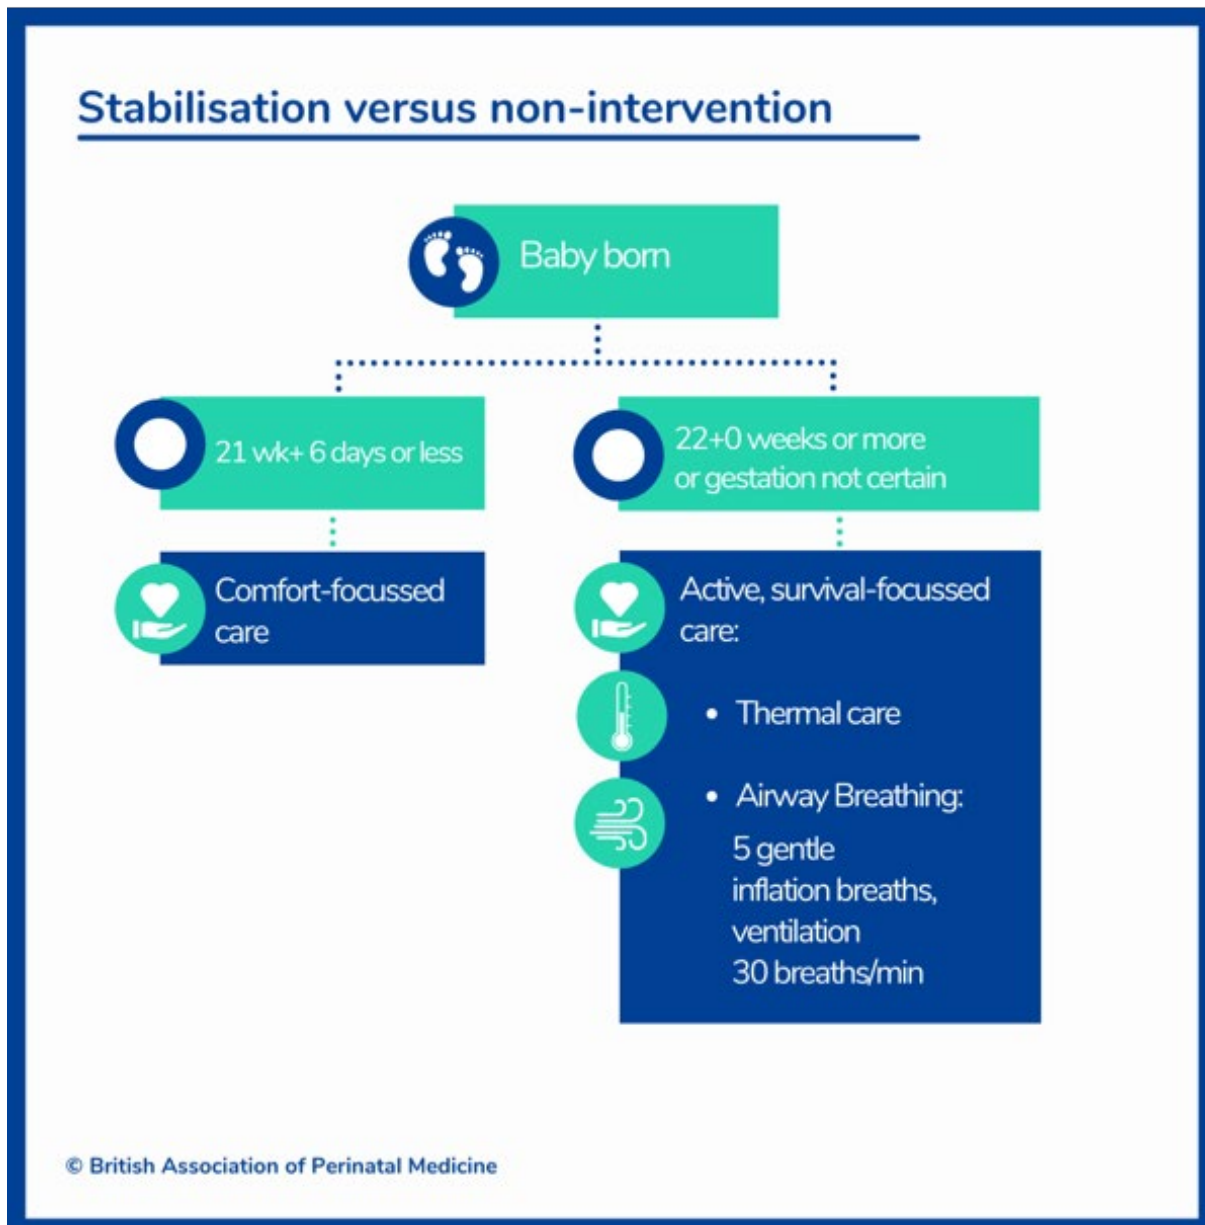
Stabilisation versus non-intervention

Baby born

21 wk+ 6 days or less

22+0 weeks or more or gestation not certain

Comfort-focussed care

Active, survival-focussed care:

- Thermal care
- Airway Breathing: 5 gentle inflation breaths, ventilation 30 breaths/min

© British Association of Perinatal Medicine